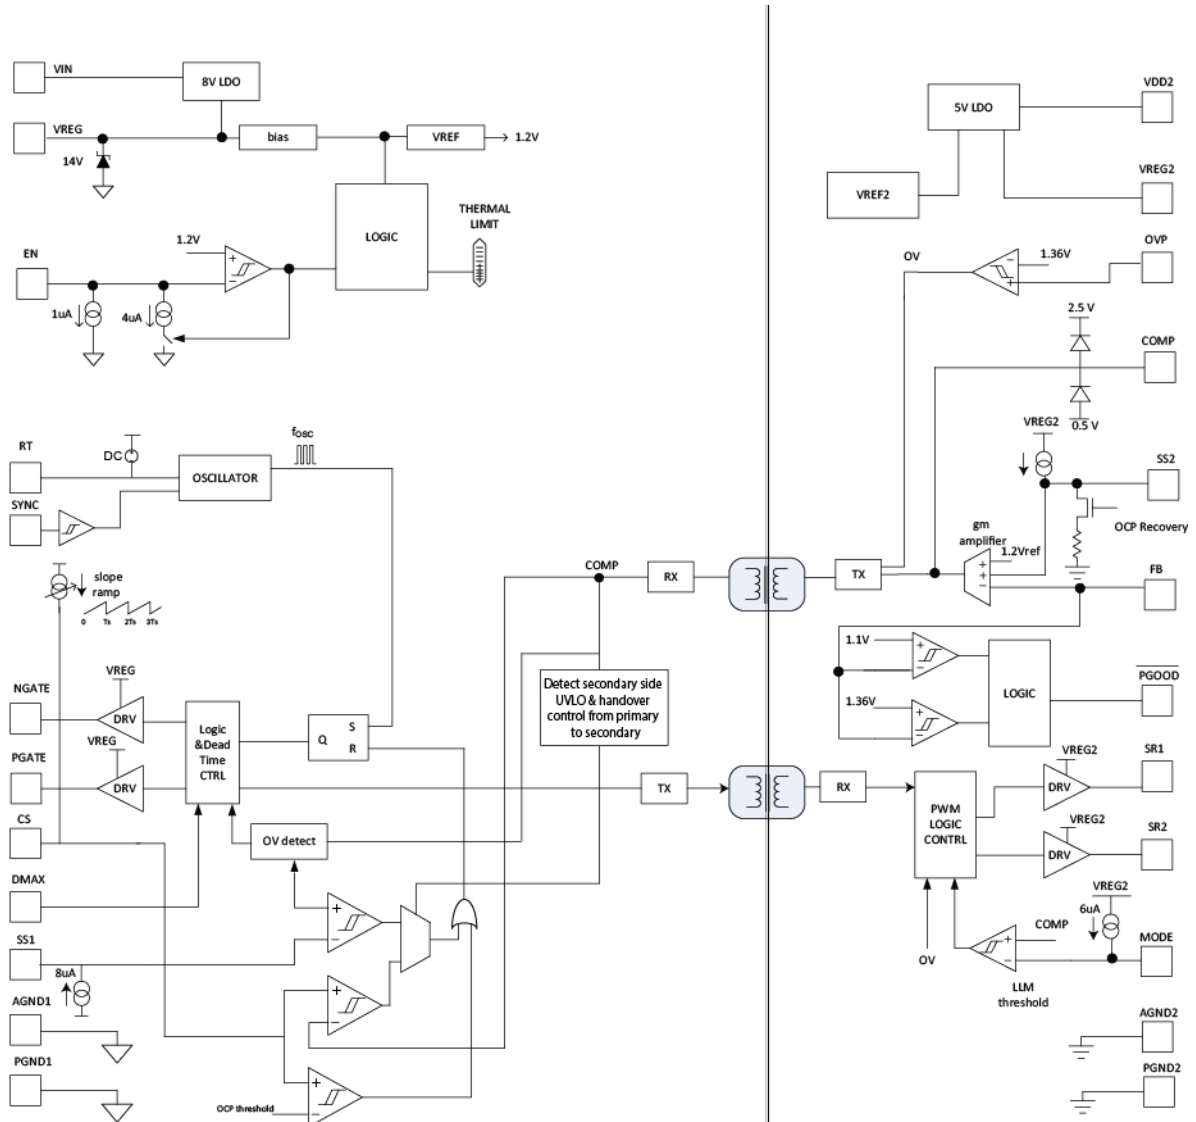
VIN
8V LDO
VREG
bias
VREF
1.2V
14V
LOGIC
THERMAL LIMIT
1.2V
EN
1uA
4uA
RT
DC
OSCILLATOR
$f_{OSC}$
SYNC
slope ramp
0 Ts 2Ts 3Ts
NGATE
VREG
DRV
PGATE
VREG
DRV
Logic &Dead Time CTRL
Q
S
R
CS
OV detect
DMAX
SS1
8uA
AGND1
PGND1
OCP threshold
COMP
RX
Detect secondary side UVLO & handover control from primary to secondary
TX
VDD2
5V LDO
VREF2
VREG2
OV
1.36V
OVP
2.5 V
COMP
0.5 V
VREG2
SS2
OCP Recovery
gm amplifier
1.2Vref
TX
FB
1.1V
1.36V
LOGIC
$\overline{PGOOD}$
RX
PWM LOGIC CONTRL
VREG2
DRV
SR1
VREG2
DRV
SR2
VREG2
6uA
COMP
MODE
OV
LLM threshold
AGND2
PGND2